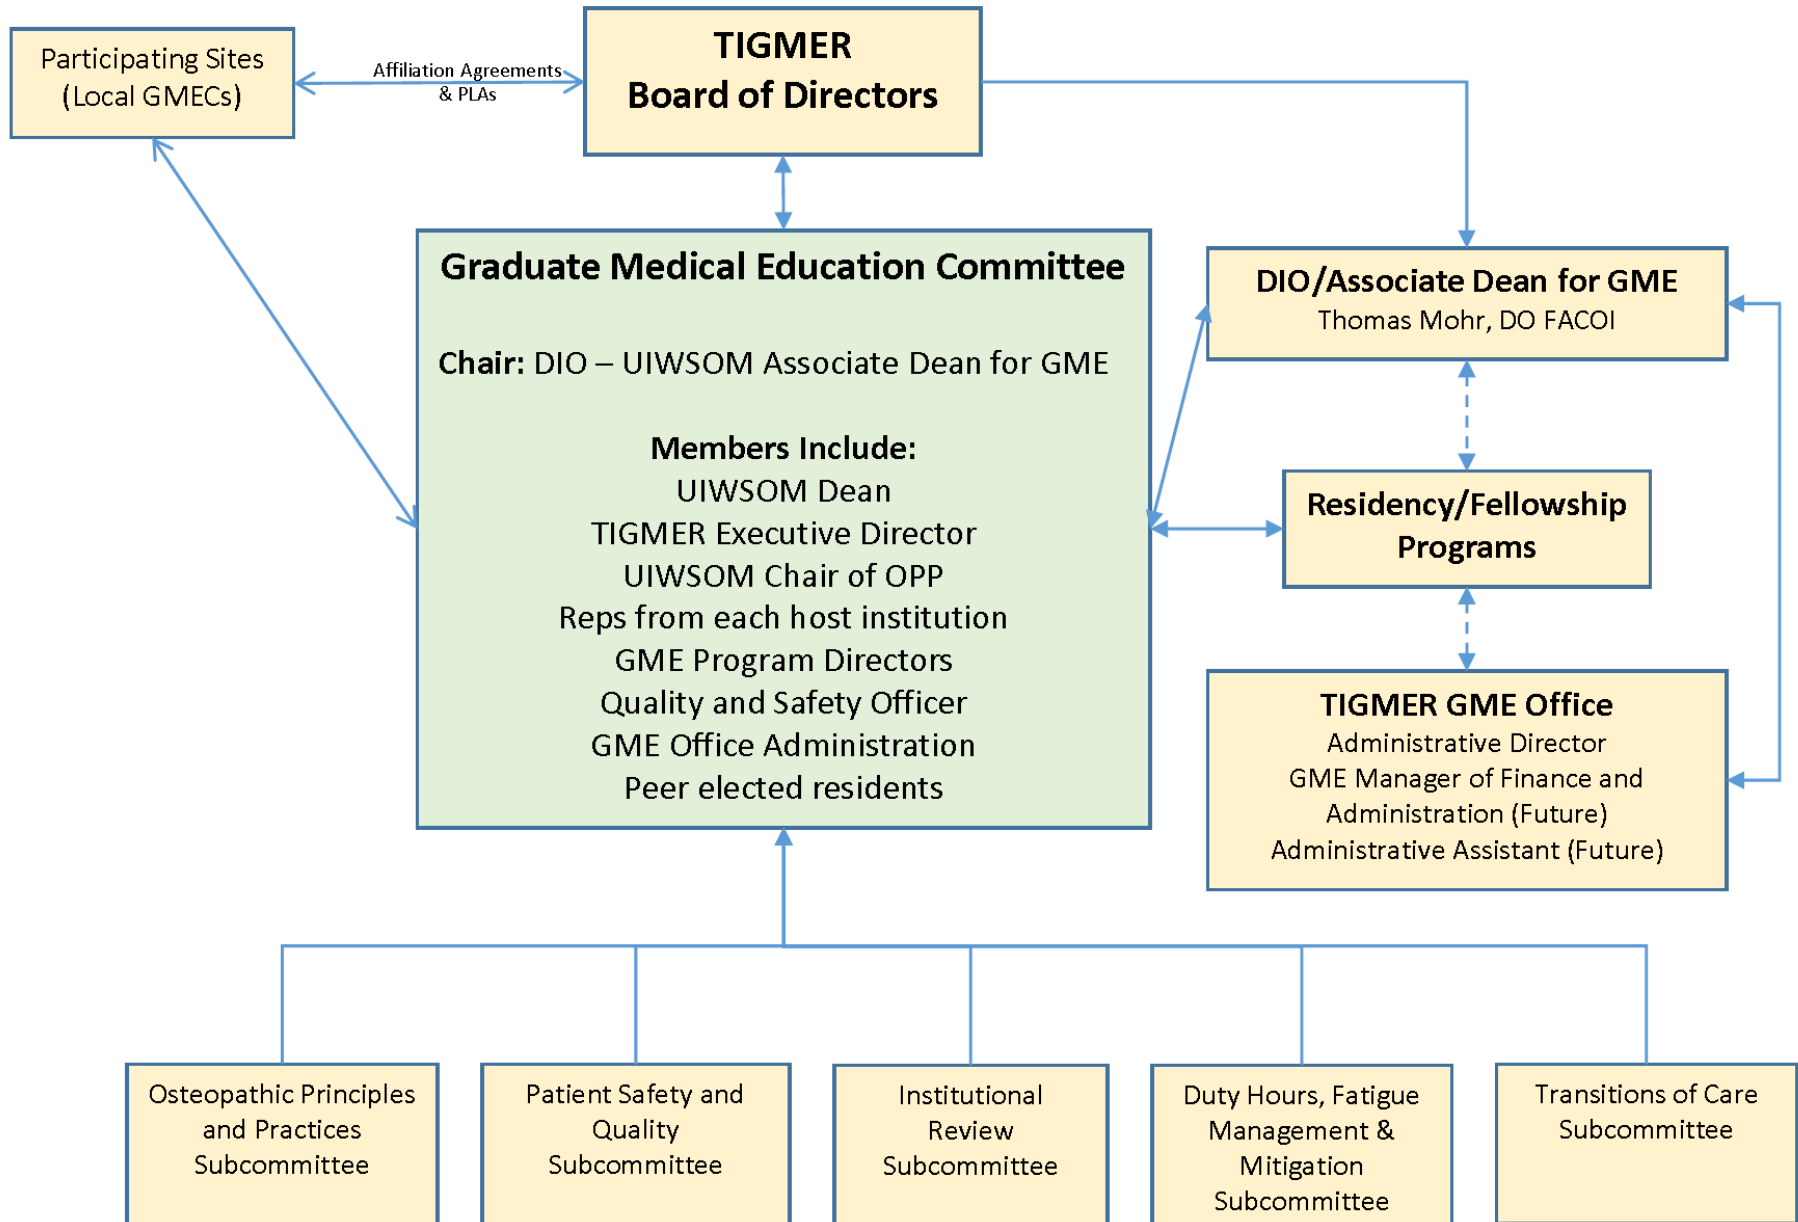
Participating Sites
(Local GMECs)

Affiliation Agreements & PLAs

TIGMER
Board of Directors

Graduate Medical Education Committee

Chair: DIO – UIWSOM Associate Dean for GME

Members Include:
UIWSOM Dean
TIGMER Executive Director
UIWSOM Chair of OPP
Reps from each host institution
GME Program Directors
Quality and Safety Officer
GME Office Administration
Peer elected residents

DIO/Associate Dean for GME
Thomas Mohr, DO FACOI

Residency/Fellowship Programs

TIGMER GME Office
Administrative Director
GME Manager of Finance and Administration (Future)
Administrative Assistant (Future)

Osteopathic Principles and Practices Subcommittee

Patient Safety and Quality Subcommittee

Institutional Review Subcommittee

Duty Hours, Fatigue Management & Mitigation Subcommittee

Transitions of Care Subcommittee